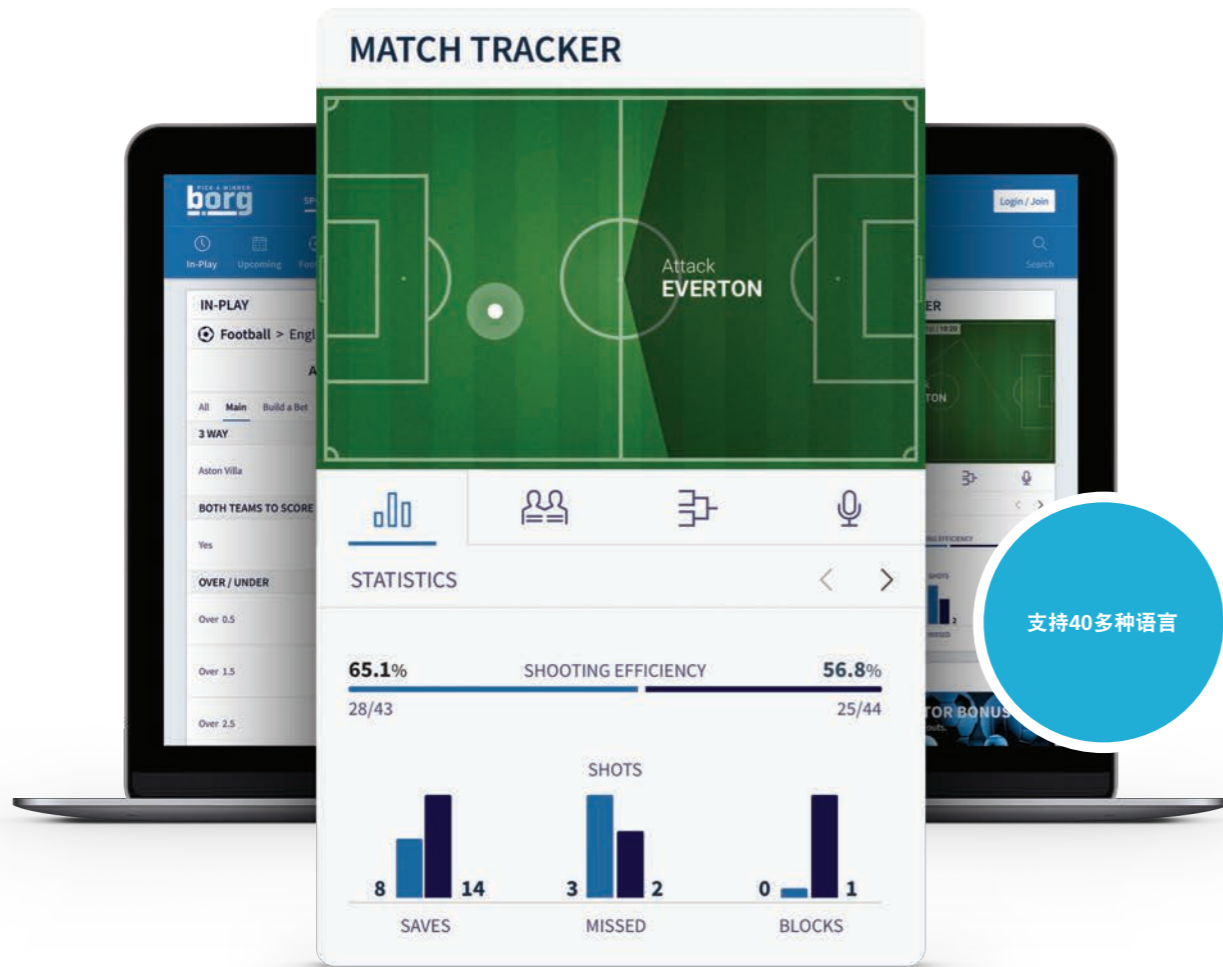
MATCH TRACKER

Attack
EVERTON

STATISTICS

65.1% SHOOTING EFFICIENCY 56.8%
28/43 25/44

SHOTS

8 14
SAVES

3 2
MISSED

0 1
BLOCKS

PICK A WINNER
borg
SP
In-Play Upcoming
IN-PLAY
Football > Engl
All Main Build a Bet
3 WAY
Aston Villa
BOTH TEAMS TO SCORE
Yes
OVER / UNDER
Over 0.5
Over 1.5
Over 2.5

Login / Join
Search
ER
TON
EFFICIENCY
SHOTS
2
MISSED
TOR BONUS

支持40多种语言